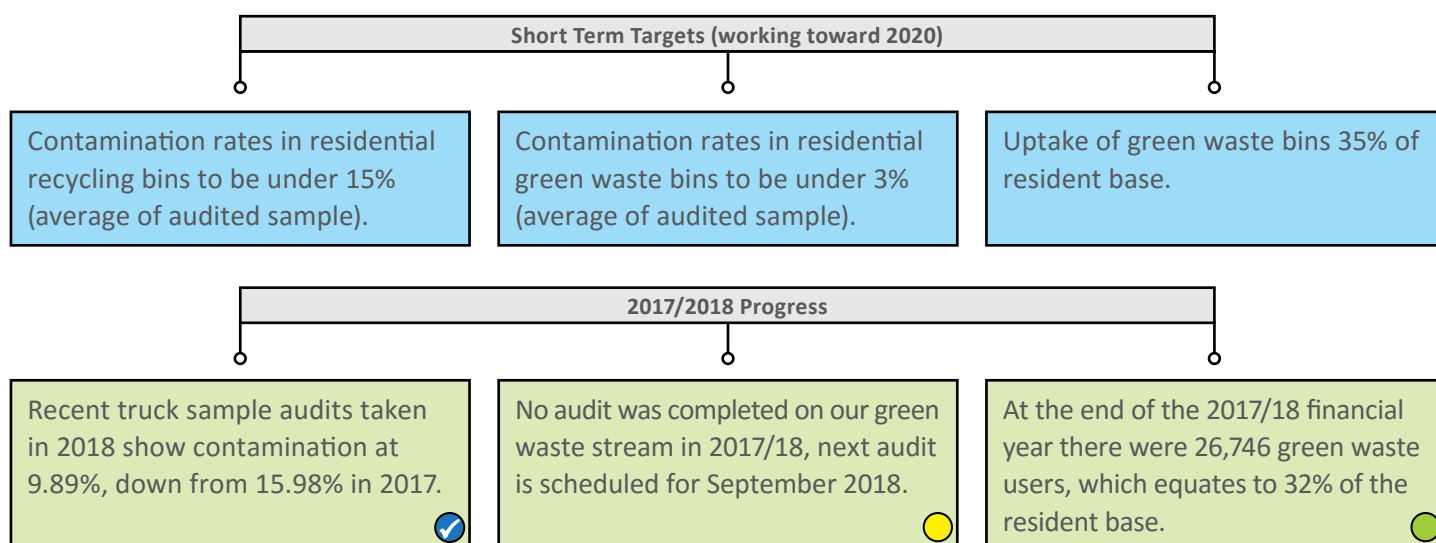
Short Term Targets (working toward 2020)

Contamination rates in residential recycling bins to be under 15% (average of audited sample).

Contamination rates in residential green waste bins to be under 3% (average of audited sample).

Uptake of green waste bins 35% of resident base.

2017/2018 Progress

Recent truck sample audits taken in 2018 show contamination at 9.89%, down from 15.98% in 2017.

No audit was completed on our green waste stream in 2017/18, next audit is scheduled for September 2018.

At the end of the 2017/18 financial year there were 26,746 green waste users, which equates to 32% of the resident base.